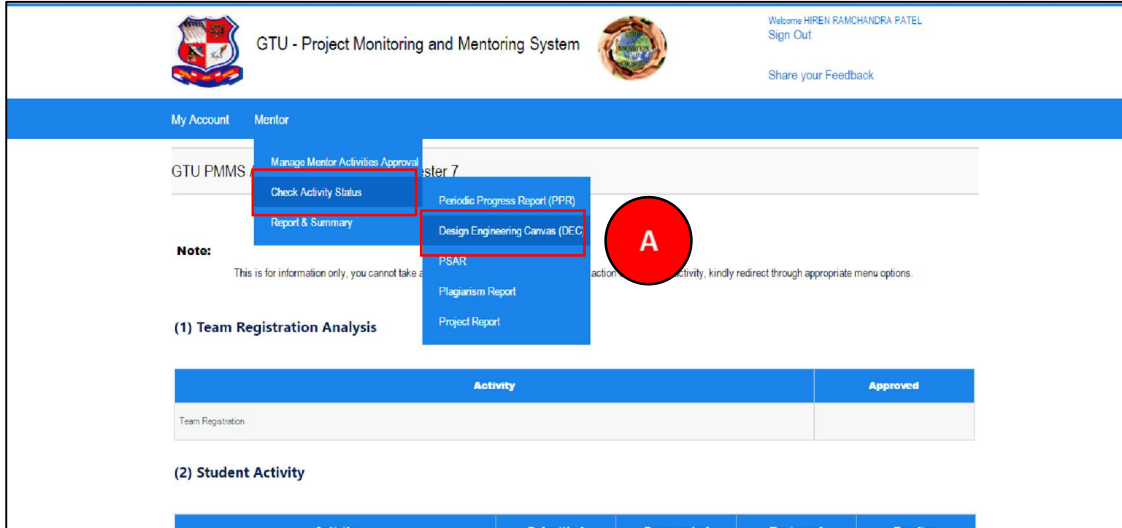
GTU - Project Monitoring and Mentoring System

Welcome HIREN RAMCHANDRA PATEL
Sign Out

Share your Feedback

My Account Mentor

Manage Mentor Activities Approval
Check Activity Status
Report & Summary

Periodic Progress Report (PPR)
Design Engineering Canvas (DEC
PSAR
Plagiarism Report
Project Report

A

GTU PMMS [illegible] ester 7

Note:

This is for information only, you cannot take a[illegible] action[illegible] activity, kindly redirect through appropriate menu options.

(1) Team Registration Analysis

| Activity | Approved |
|---|---|
| Team Registration | |

(2) Student Activity